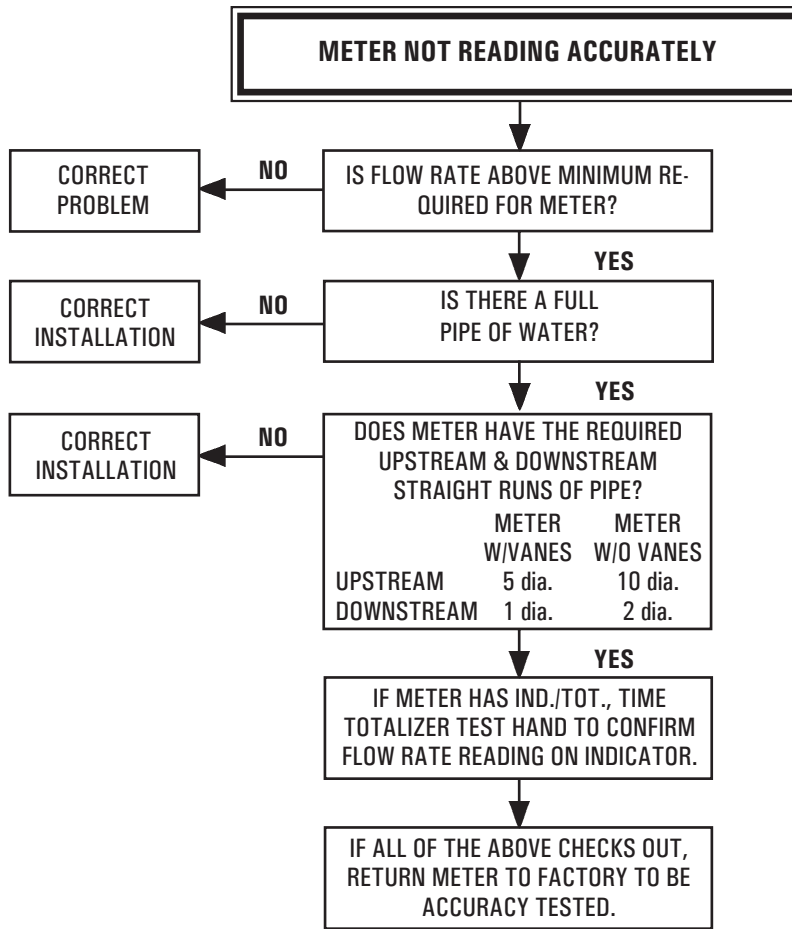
METER NOT READING ACCURATELY

IS FLOW RATE ABOVE MINIMUM REQUIRED FOR METER?

NO

CORRECT PROBLEM

YES

IS THERE A FULL PIPE OF WATER?

NO

CORRECT INSTALLATION

YES

DOES METER HAVE THE REQUIRED UPSTREAM & DOWNSTREAM STRAIGHT RUNS OF PIPE?

| | METER W/VANES | METER W/O VANES |
|---|---|---|
| UPSTREAM | 5 dia. | 10 dia. |
| DOWNSTREAM | 1 dia. | 2 dia. |

NO

CORRECT INSTALLATION

YES

IF METER HAS IND./TOT., TIME TOTALIZER TEST HAND TO CONFIRM FLOW RATE READING ON INDICATOR.

IF ALL OF THE ABOVE CHECKS OUT, RETURN METER TO FACTORY TO BE ACCURACY TESTED.